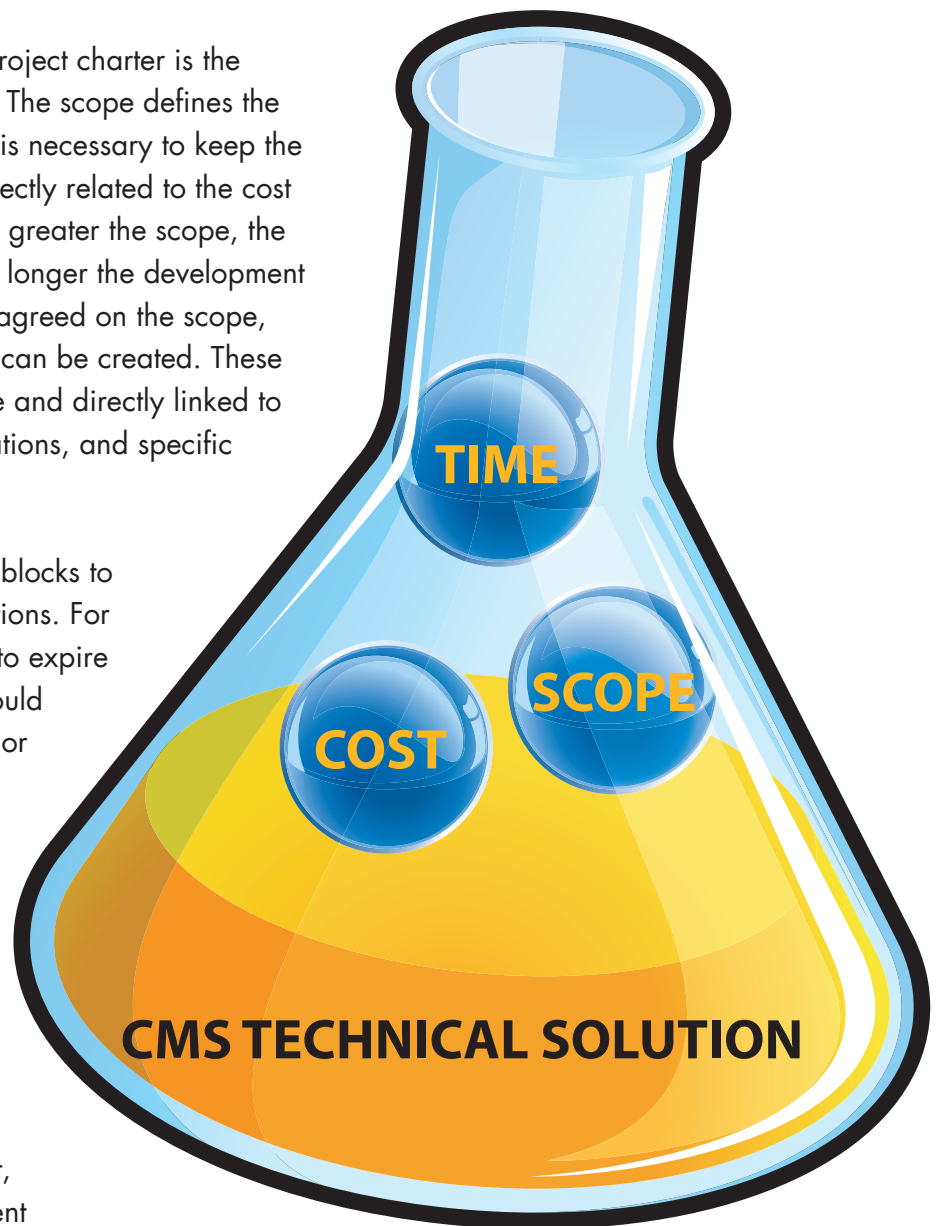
roject charter is the
The scope defines the
is necessary to keep the
ectly related to the cost
greater the scope, the
longer the development
agreed on the scope,
can be created. These
e and directly linked to
ations, and specific

blocks to
ions. For
to expire
ould
or

TIME

SCOPE

COST

CMS TECHNICAL SOLUTION

r,
ent